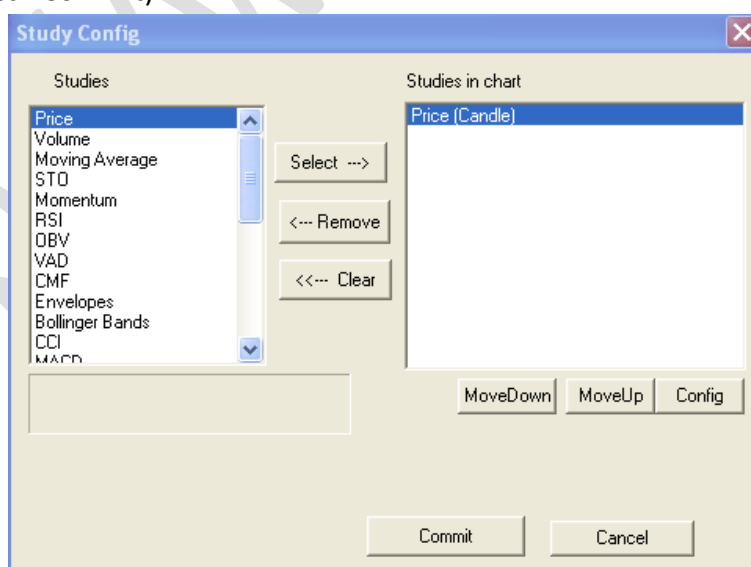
Study Config

Studies

Price
Volume
Moving Average
STO
Momentum
RSI
OBV
VAD
CMF
Envelopes
Bollinger Bands
CCI
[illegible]

Select --->

<--- Remove

<<--- Clear

Studies in chart

Price (Candle)

MoveDown

MoveUp

Config

Commit

Cancel